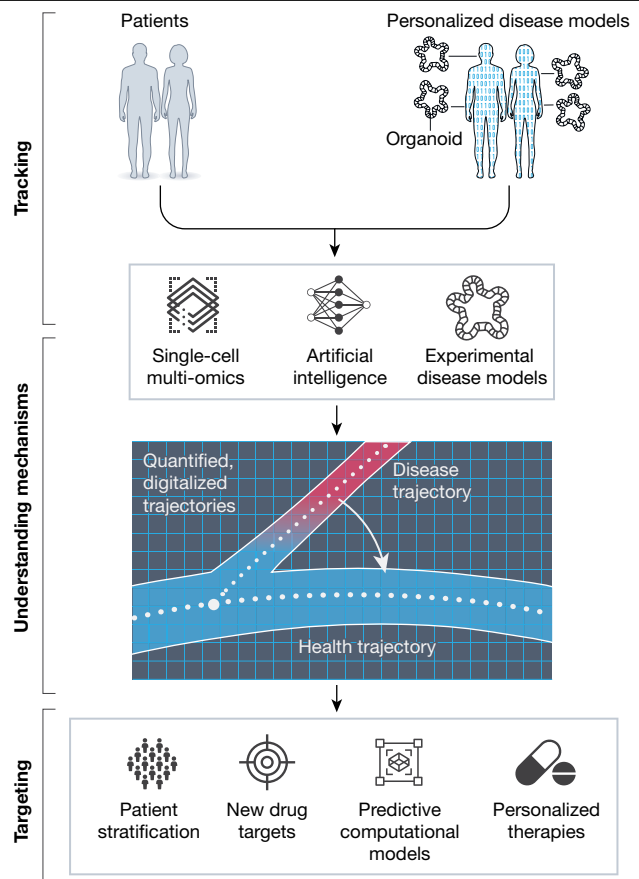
Tracking

Patients

Personalized disease models

Organoid

Single-cell multi-omics

Artificial intelligence

Experimental disease models

Understanding mechanisms

Quantified, digitalized trajectories

Disease trajectory

Health trajectory

Targeting

Patient stratification

New drug targets

Predictive computational models

Personalized therapies